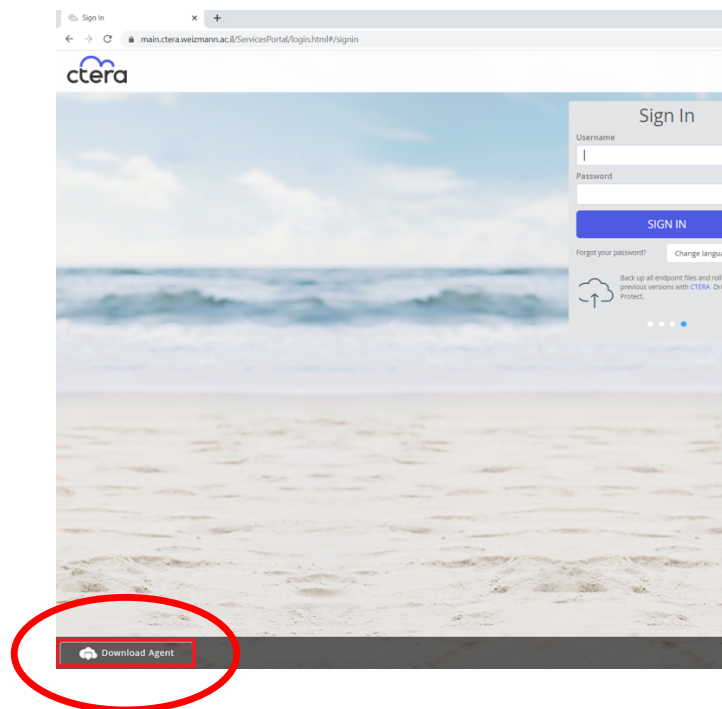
Sign In
main.ctera.weizmann.ac.il/ServicesPortal/login.html#/signin

ctera

Sign In
Username
Password
SIGN IN
Forgot your password?
Change langu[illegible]

Back up all endpoint files and roll previous versions with CTERA Dri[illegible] Protect.

Download Agent